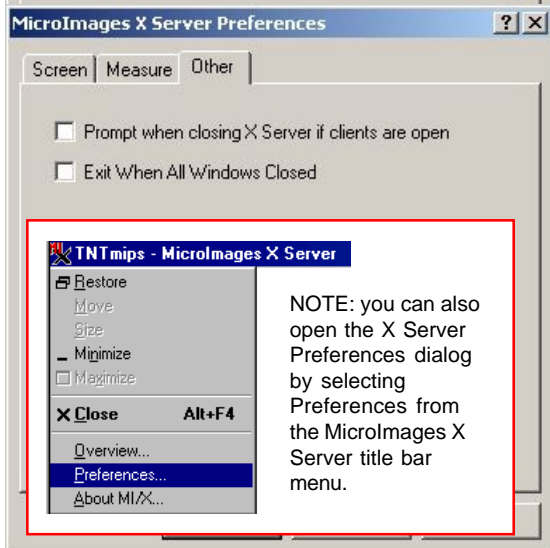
MicroImages X Server Preferences

?

X

Screen | Measure | Other

Prompt when closing X Server if clients are open

Exit When All Windows Closed

TNTmips - MicroImages X Server

Restore

Move

Size

Minimize

Maximize

Close Alt+F4

Overview...

Preferences...

About MI/X...

NOTE: you can also open the X Server Preferences dialog by selecting Preferences from the MicroImages X Server title bar menu.